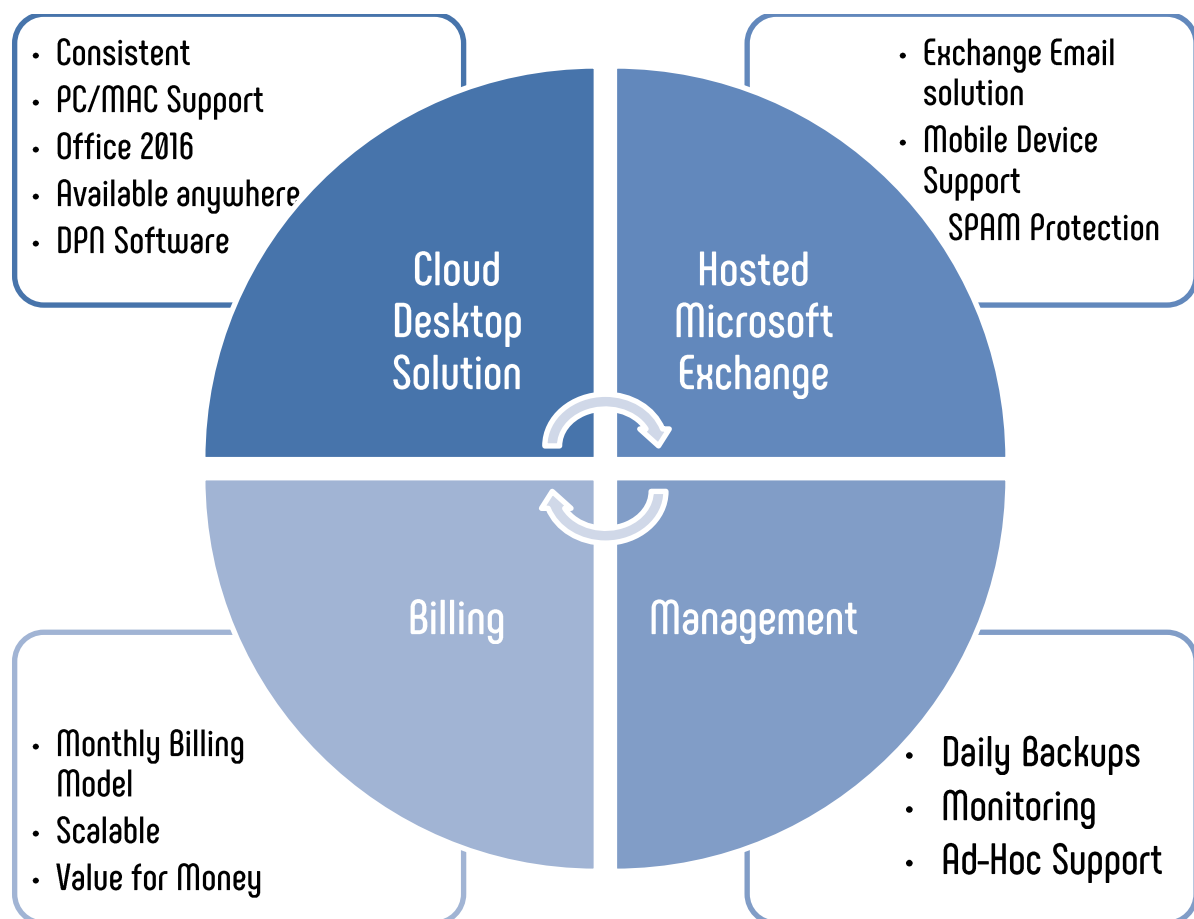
- Consistent
- PC/MAC Support
- Office 2016
- Available anywhere
- DPN Software

- Exchange Email solution
- Mobile Device Support
SPAM Protection

Cloud Desktop Solution

Hosted Microsoft Exchange

Billing

Management

- Monthly Billing Model
- Scalable
- Value for Money

- Daily Backups
- Monitoring
- Ad-Hoc Support